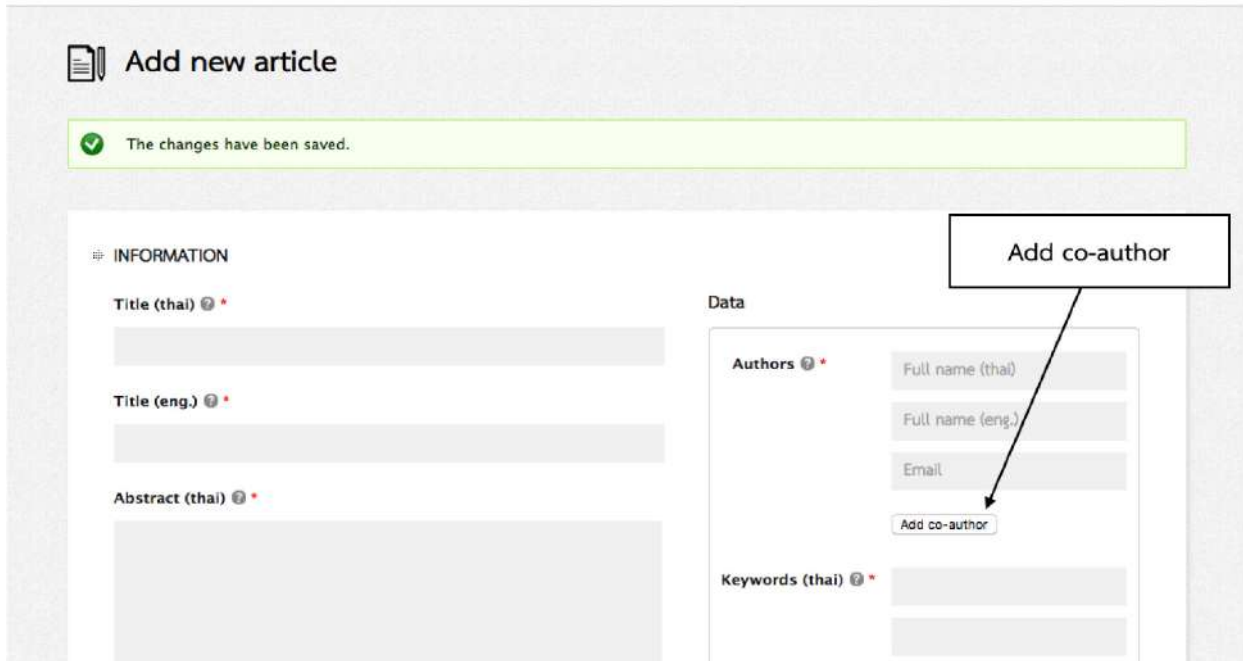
Add new article

The changes have been saved.

INFORMATION

Add co-author

Title (thai) *

Title (eng.) *

Abstract (thai) *

Data

Authors *

Full name (thai)

Full name (eng.)

Email

Add co-author

Keywords (thai) *